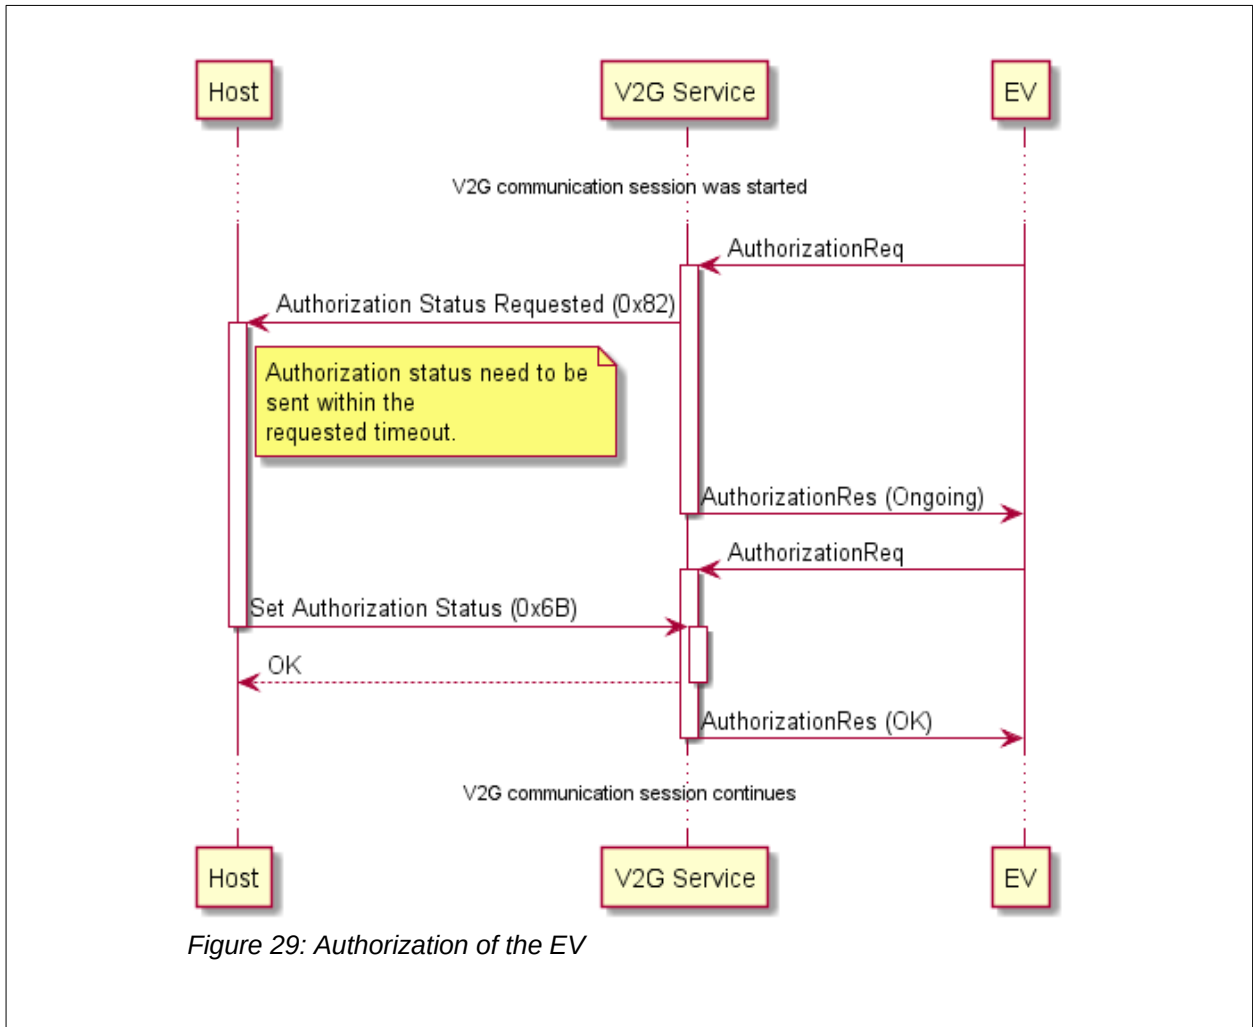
Host

V2G Service

EV

V2G communication session was started

AuthorizationReq

Authorization Status Requested (0x82)

Authorization status need to be sent within the requested timeout.

AuthorizationRes (Ongoing)

AuthorizationReq

Set Authorization Status (0x6B)

OK

AuthorizationRes (OK)

V2G communication session continues

Host

V2G Service

EV

Figure 29: Authorization of the EV